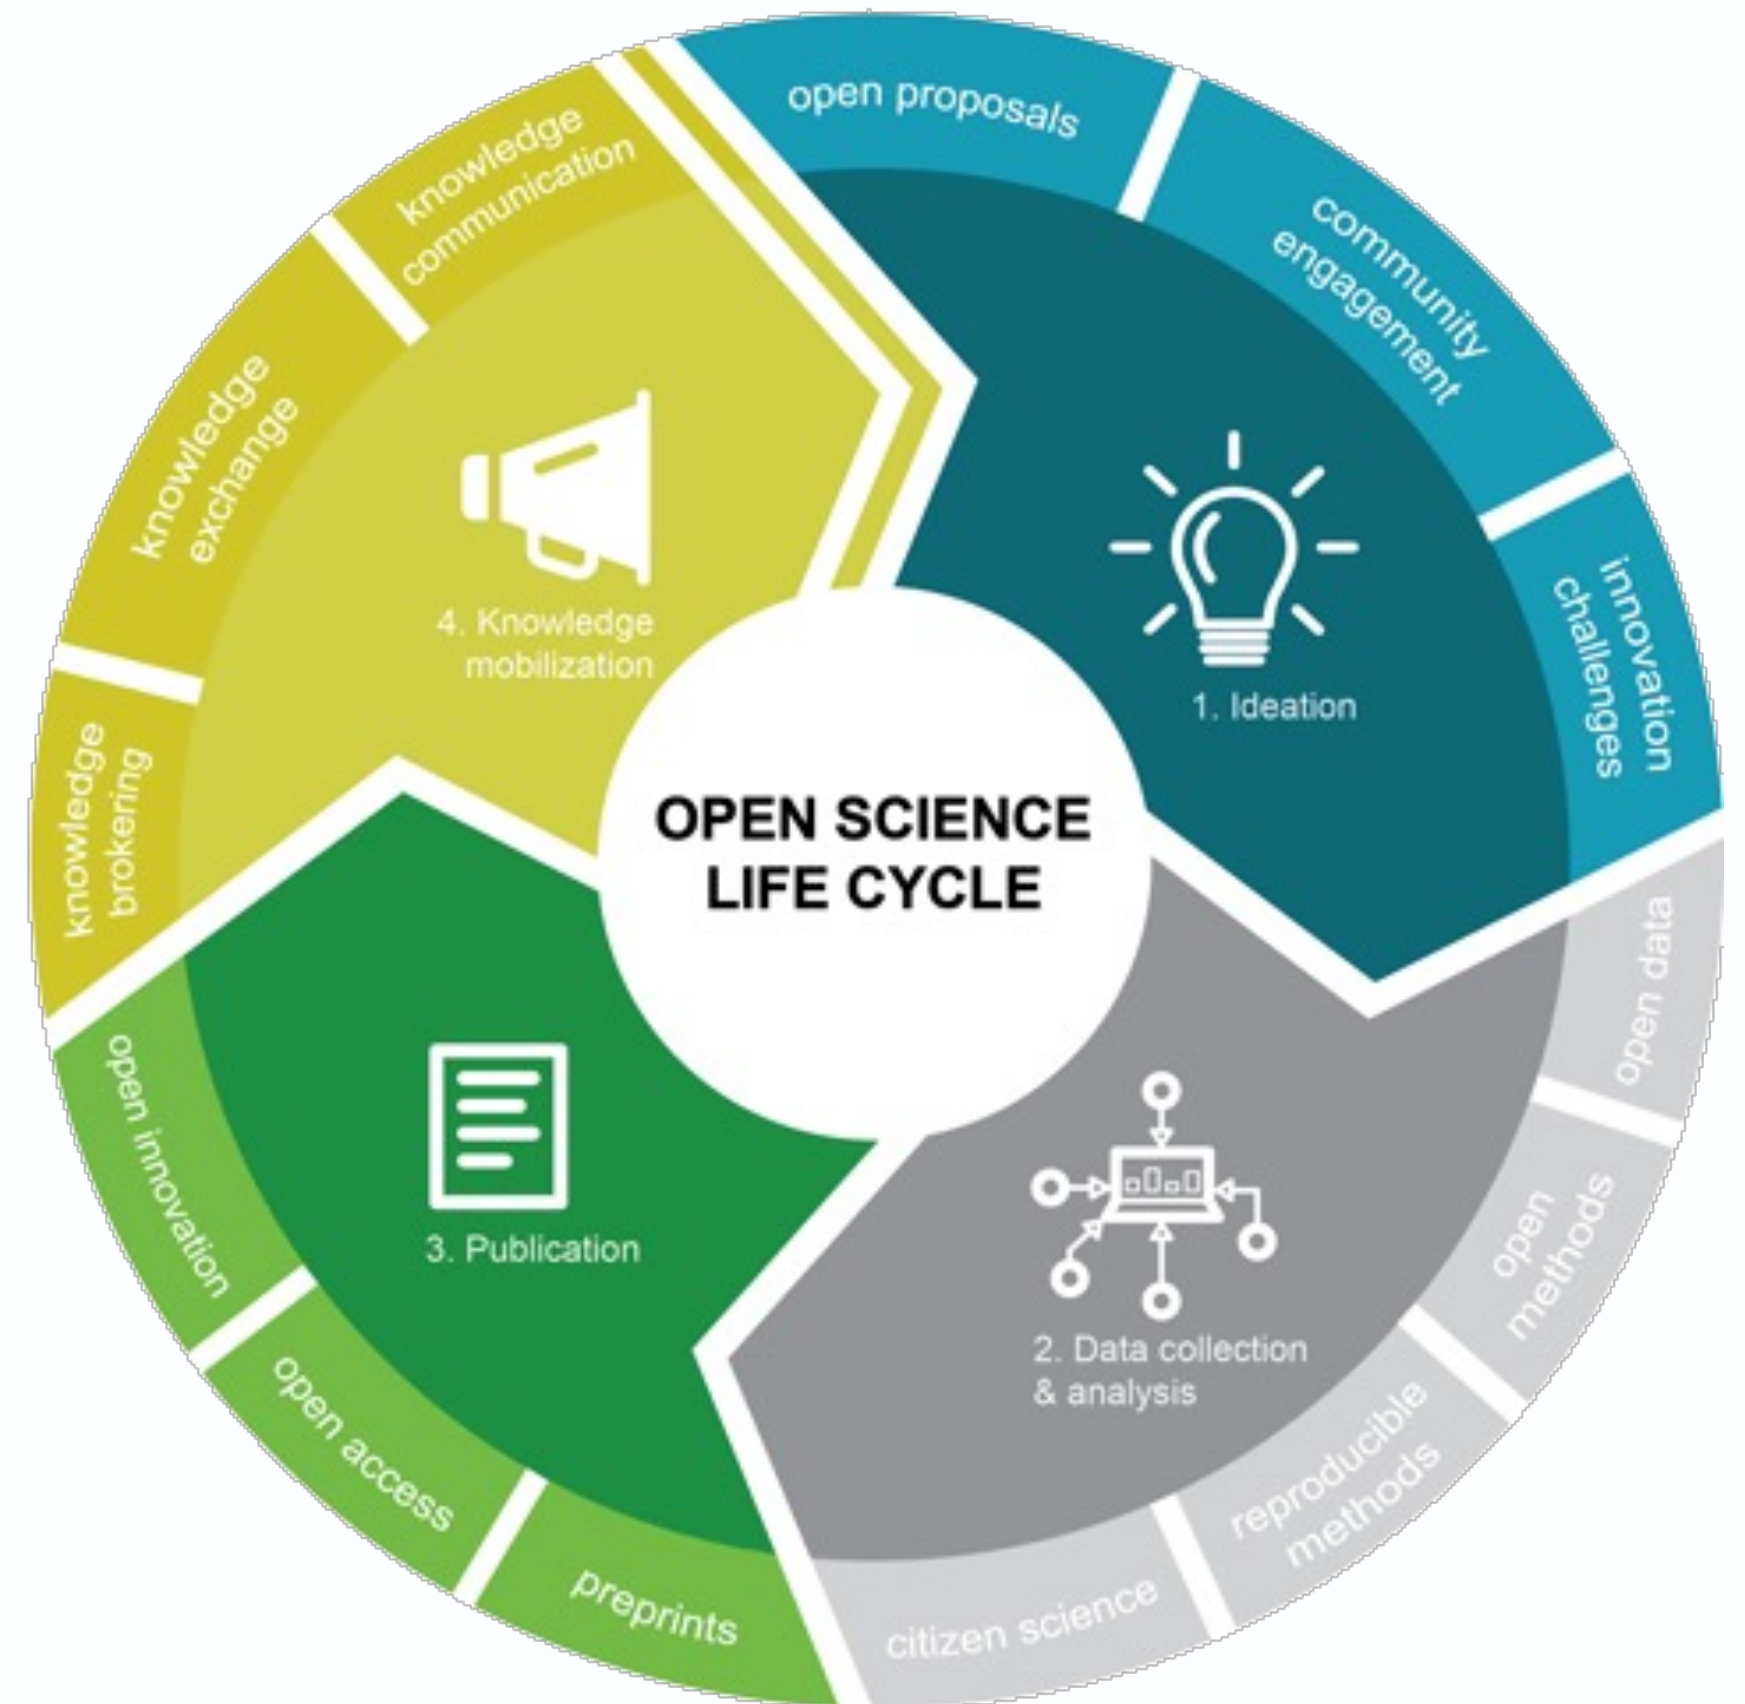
OPEN SCIENCE
LIFE CYCLE

1. Ideation

open proposals

community engagement

innovation challenges

2. Data collection & analysis

open data

open methods

reproducible methods

citizen science

3. Publication

preprints

open access

open innovation

4. Knowledge mobilization

knowledge brokering

knowledge exchange

knowledge communication